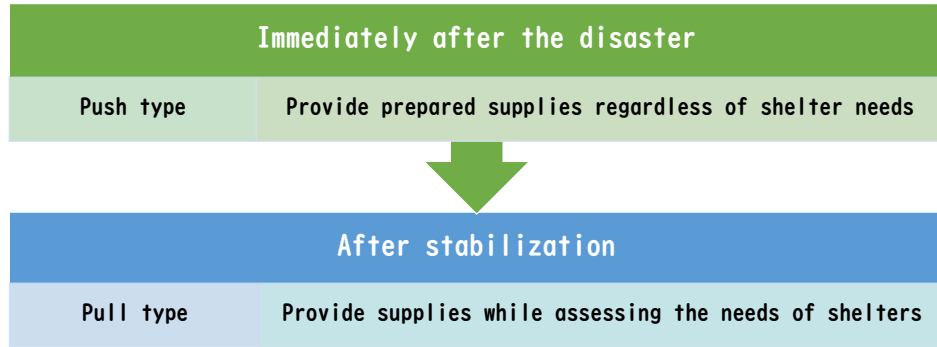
Immediately after the disaster

| Push type | Provide prepared supplies regardless of shelter needs |
|---|---|

After stabilization

| Pull type | Provide supplies while assessing the needs of shelters |
|---|---|